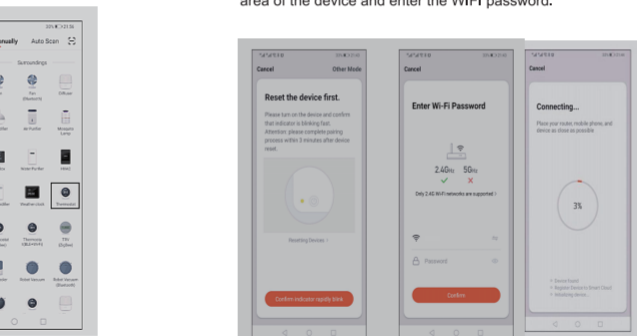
area of the device and enter the WiFi password.

anually Auto Scan

Surroundings

Fan

Diffuser

Air Purifier

Mosquito Lamp

Water Purifier

Weather Clock

Thermostat

Robot Vacuum

Robot Vacuum

Cancel Other Mode

Reset the device first.

Please turn on the device and confirm that indicator is blinking fast. Attention: please complete pairing process within 3 minutes after device reset.

Resetting Devices

Confirm indicator rapidly blink

Cancel

Enter Wi-Fi Password

2.4GHz 5GHz

Only 2.4G Wi-Fi networks are supported

Password

Confirm

Cancel

Connecting...

Place your router, mobile phone, and device as close as possible.

3%

Device found
Register Device to Smart Cloud
Initializing device...